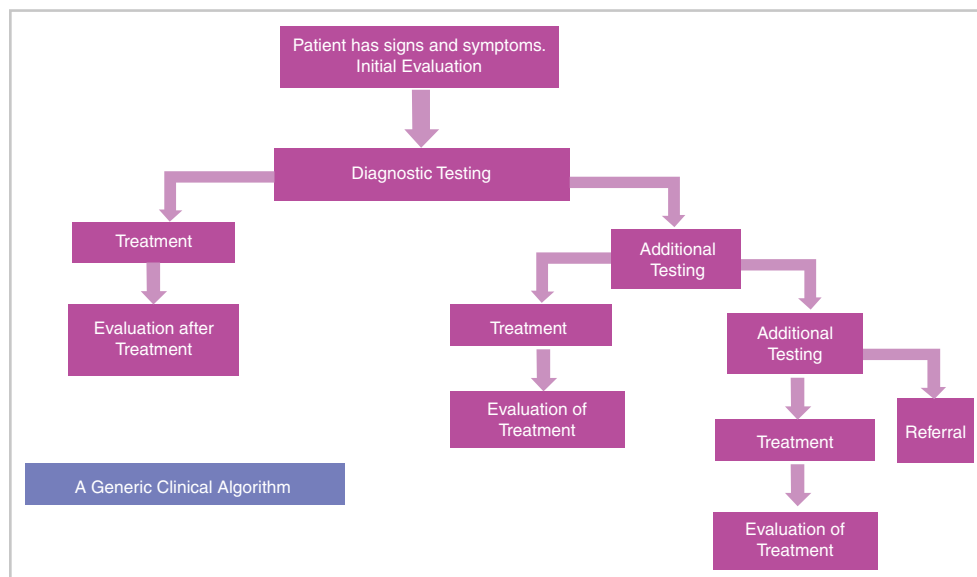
Patient has signs and symptoms. Initial Evaluation

Diagnostic Testing

Treatment

Evaluation after Treatment

Additional Testing

Treatment

Evaluation of Treatment

Additional Testing

Treatment

Evaluation of Treatment

Referral

A Generic Clinical Algorithm